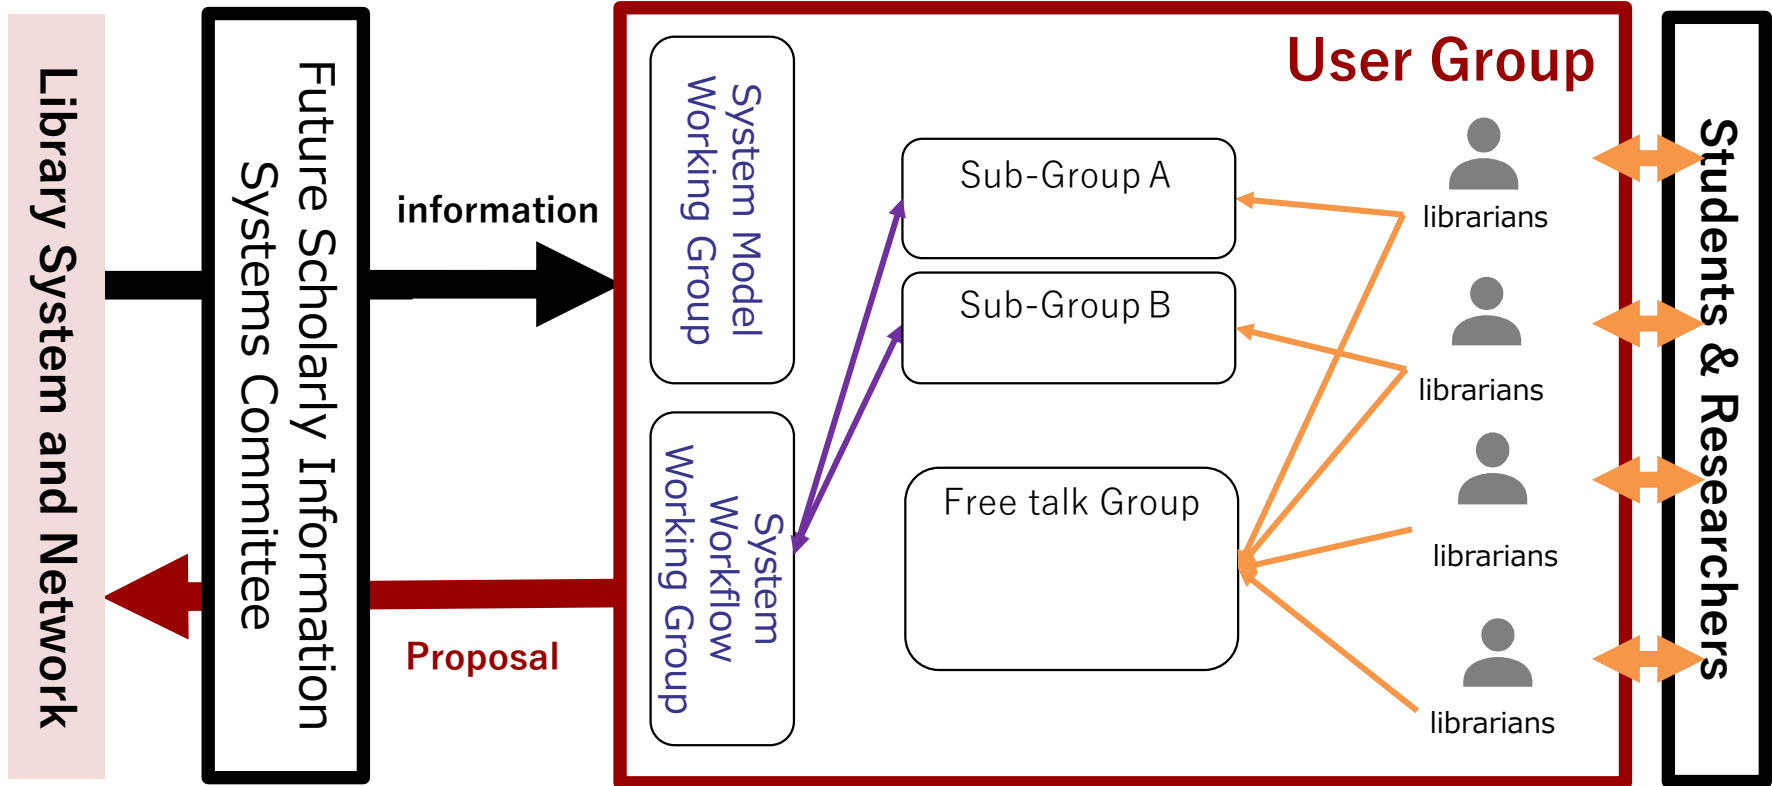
Library System and Network

Future Scholarly Information Systems Committee

information

Proposal

User Group

System Model Working Group

System Workflow Working Group

Sub-Group A

Sub-Group B

Free talk Group

librarians

librarians

librarians

librarians

Students & Researchers